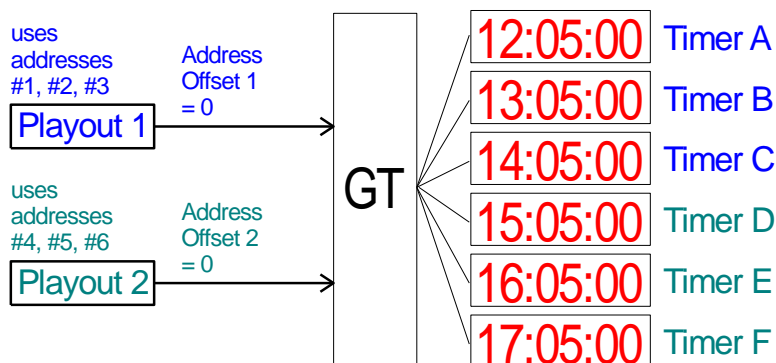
uses addresses #1, #2, #3

Address Offset 1 = 0

Playout 1

uses addresses #4, #5, #6

Address Offset 2 = 0

Playout 2

GT

12:05:00 Timer A

13:05:00 Timer B

14:05:00 Timer C

15:05:00 Timer D

16:05:00 Timer E

17:05:00 Timer F